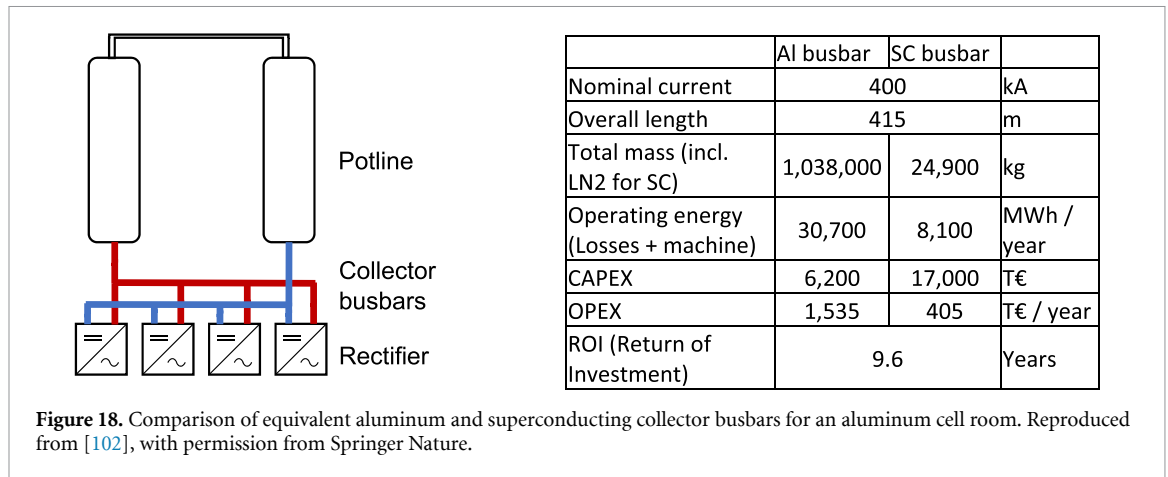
Potline

Collector busbars

Rectifier

| | Al busbar | SC busbar | |
|---|---|---|---|
| Nominal current | 400 | | kA |
| Overall length | 415 | | m |
| Total mass (incl. LN2 for SC) | 1,038,000 | 24,900 | kg |
| Operating energy (Losses + machine) | 30,700 | 8,100 | MWh / year |
| CAPEX | 6,200 | 17,000 | T€ |
| OPEX | 1,535 | 405 | T€ / year |
| ROI (Return of Investment) | 9.6 | | Years |

**Figure 18.** Comparison of equivalent aluminum and superconducting collector busbars for an aluminum cell room. Reproduced from [102], with permission from Springer Nature.